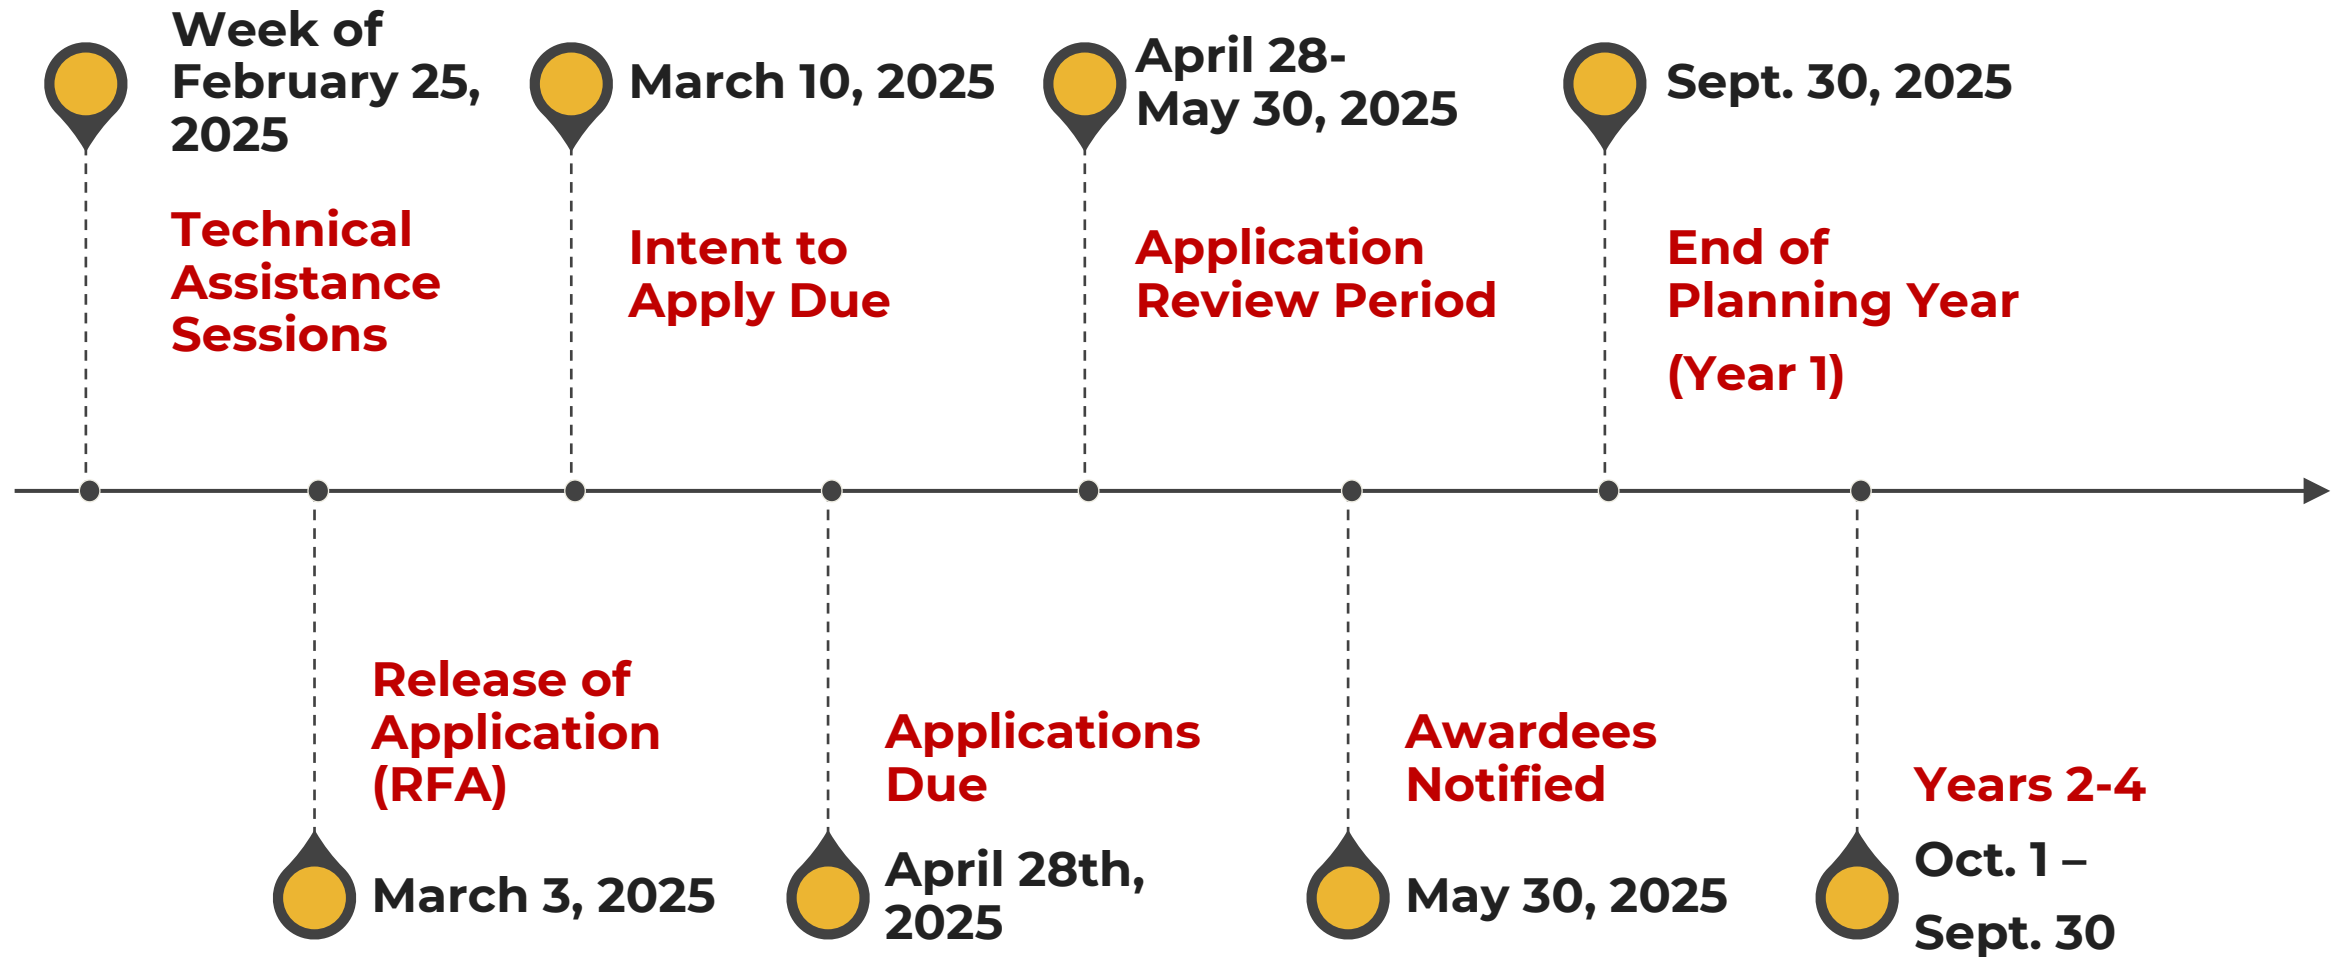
Week of February 25, 2025

Technical Assistance Sessions

March 10, 2025

Intent to Apply Due

April 28- May 30, 2025

Application Review Period

Sept. 30, 2025

End of Planning Year (Year 1)

Release of Application (RFA)

March 3, 2025

Applications Due

April 28th, 2025

Awardees Notified

May 30, 2025

Years 2-4

Oct. 1 – Sept. 30